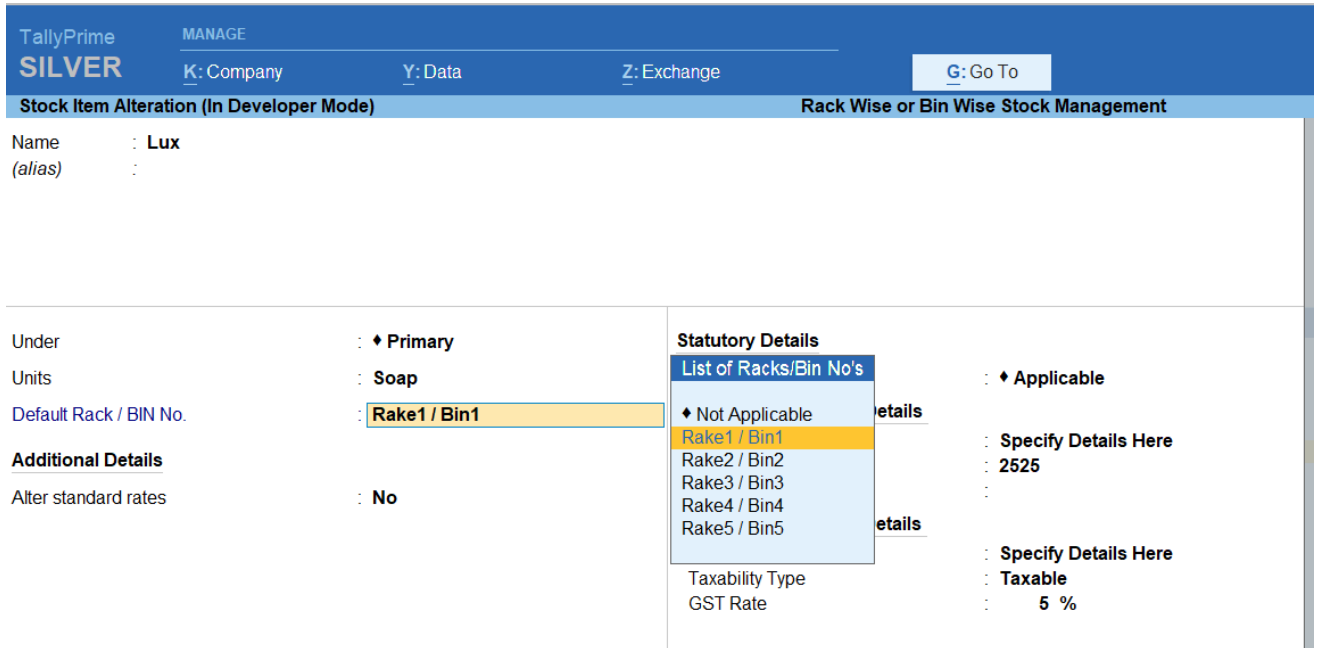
TallyPrime
SILVER

MANAGE
K: Company
Y: Data
Z: Exchange
G: Go To

Stock Item Alteration (In Developer Mode)
Rack Wise or Bin Wise Stock Management

Name : Lux
(alias) :

Under : ♦ Primary
Units : Soap
Default Rack / BIN No. : Rake1 / Bin1

Additional Details
Alter standard rates : No

Statutory Details

List of Racks/Bin No's
♦ Not Applicable
Rake1 / Bin1
Rake2 / Bin2
Rake3 / Bin3
Rake4 / Bin4
Rake5 / Bin5

: ♦ Applicable
etails
: Specify Details Here
: 2525
:
etails
: Specify Details Here
Taxability Type : Taxable
GST Rate : 5 %